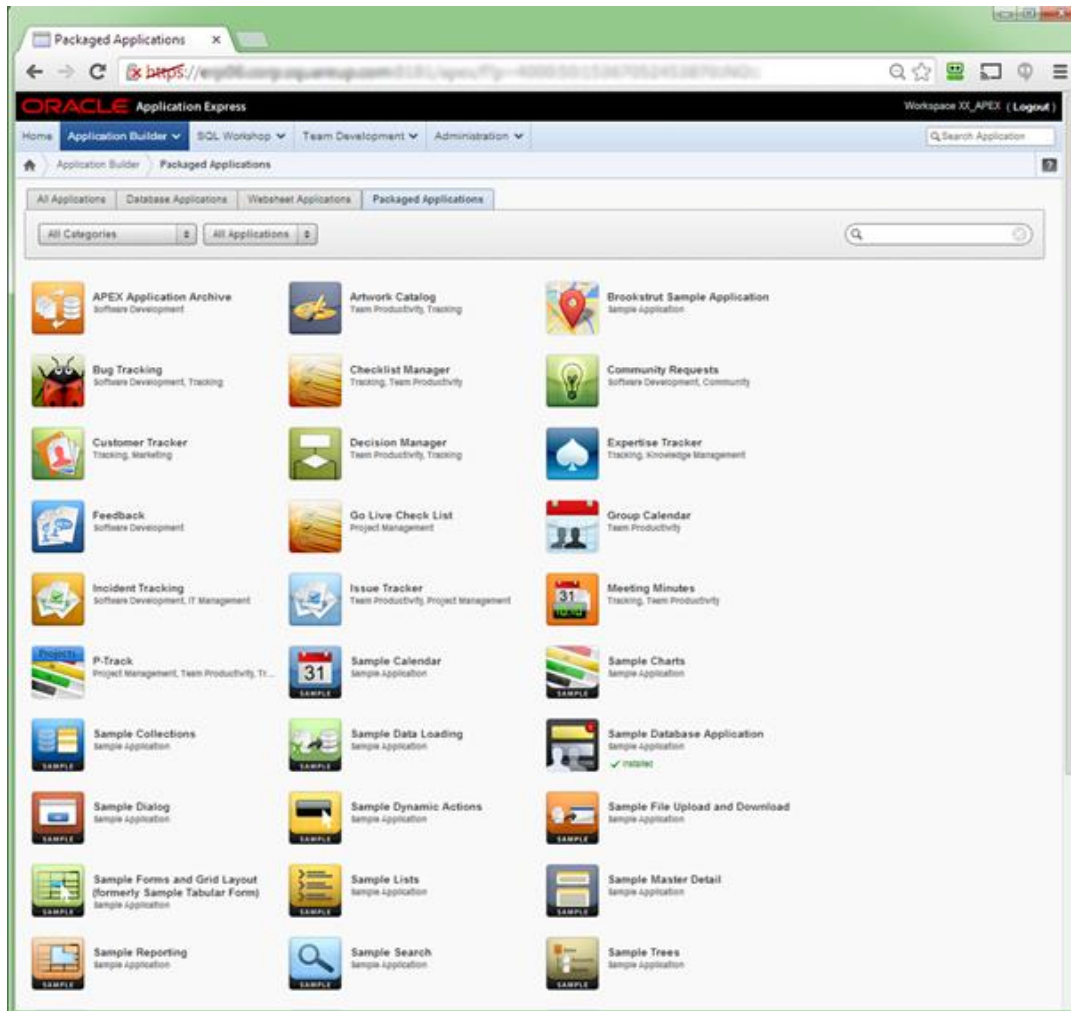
Packaged Applications ×

https://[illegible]

ORACLE Application Express

Workspace XX_APEX ( Logout )

Home | Application Builder | SQL Workshop | Team Development | Administration

Search Application

Application Builder | Packaged Applications

All Applications | Database Applications | Websheet Applications | Packaged Applications

All Categories | All Applications

APEX Application Archive
Software Development

Artwork Catalog
Team Productivity, Tracking

Brookstrut Sample Application
Sample Application

Bug Tracking
Software Development, Tracking

Checklist Manager
Tracking, Team Productivity

Community Requests
Software Development, Community

Customer Tracker
Tracking, Marketing

Decision Manager
Team Productivity, Tracking

Expertise Tracker
Tracking, Knowledge Management

Feedback
Software Development

Go Live Check List
Project Management

Group Calendar
Team Productivity

Incident Tracking
Software Development, IT Management

Issue Tracker
Team Productivity, Project Management

Meeting Minutes
Tracking, Team Productivity

P-Track
Project Management, Team Productivity, Tr...

Sample Calendar
Sample Application

Sample Charts
Sample Application

Sample Collections
Sample Application

Sample Data Loading
Sample Application

Sample Database Application
Sample Application
Installed

Sample Dialog
Sample Application

Sample Dynamic Actions
Sample Application

Sample File Upload and Download
Sample Application

Sample Forms and Grid Layout (formerly Sample Tabular Form)
Sample Application

Sample Lists
Sample Application

Sample Master Detail
Sample Application

Sample Reporting
Sample Application

Sample Search
Sample Application

Sample Trees
Sample Application